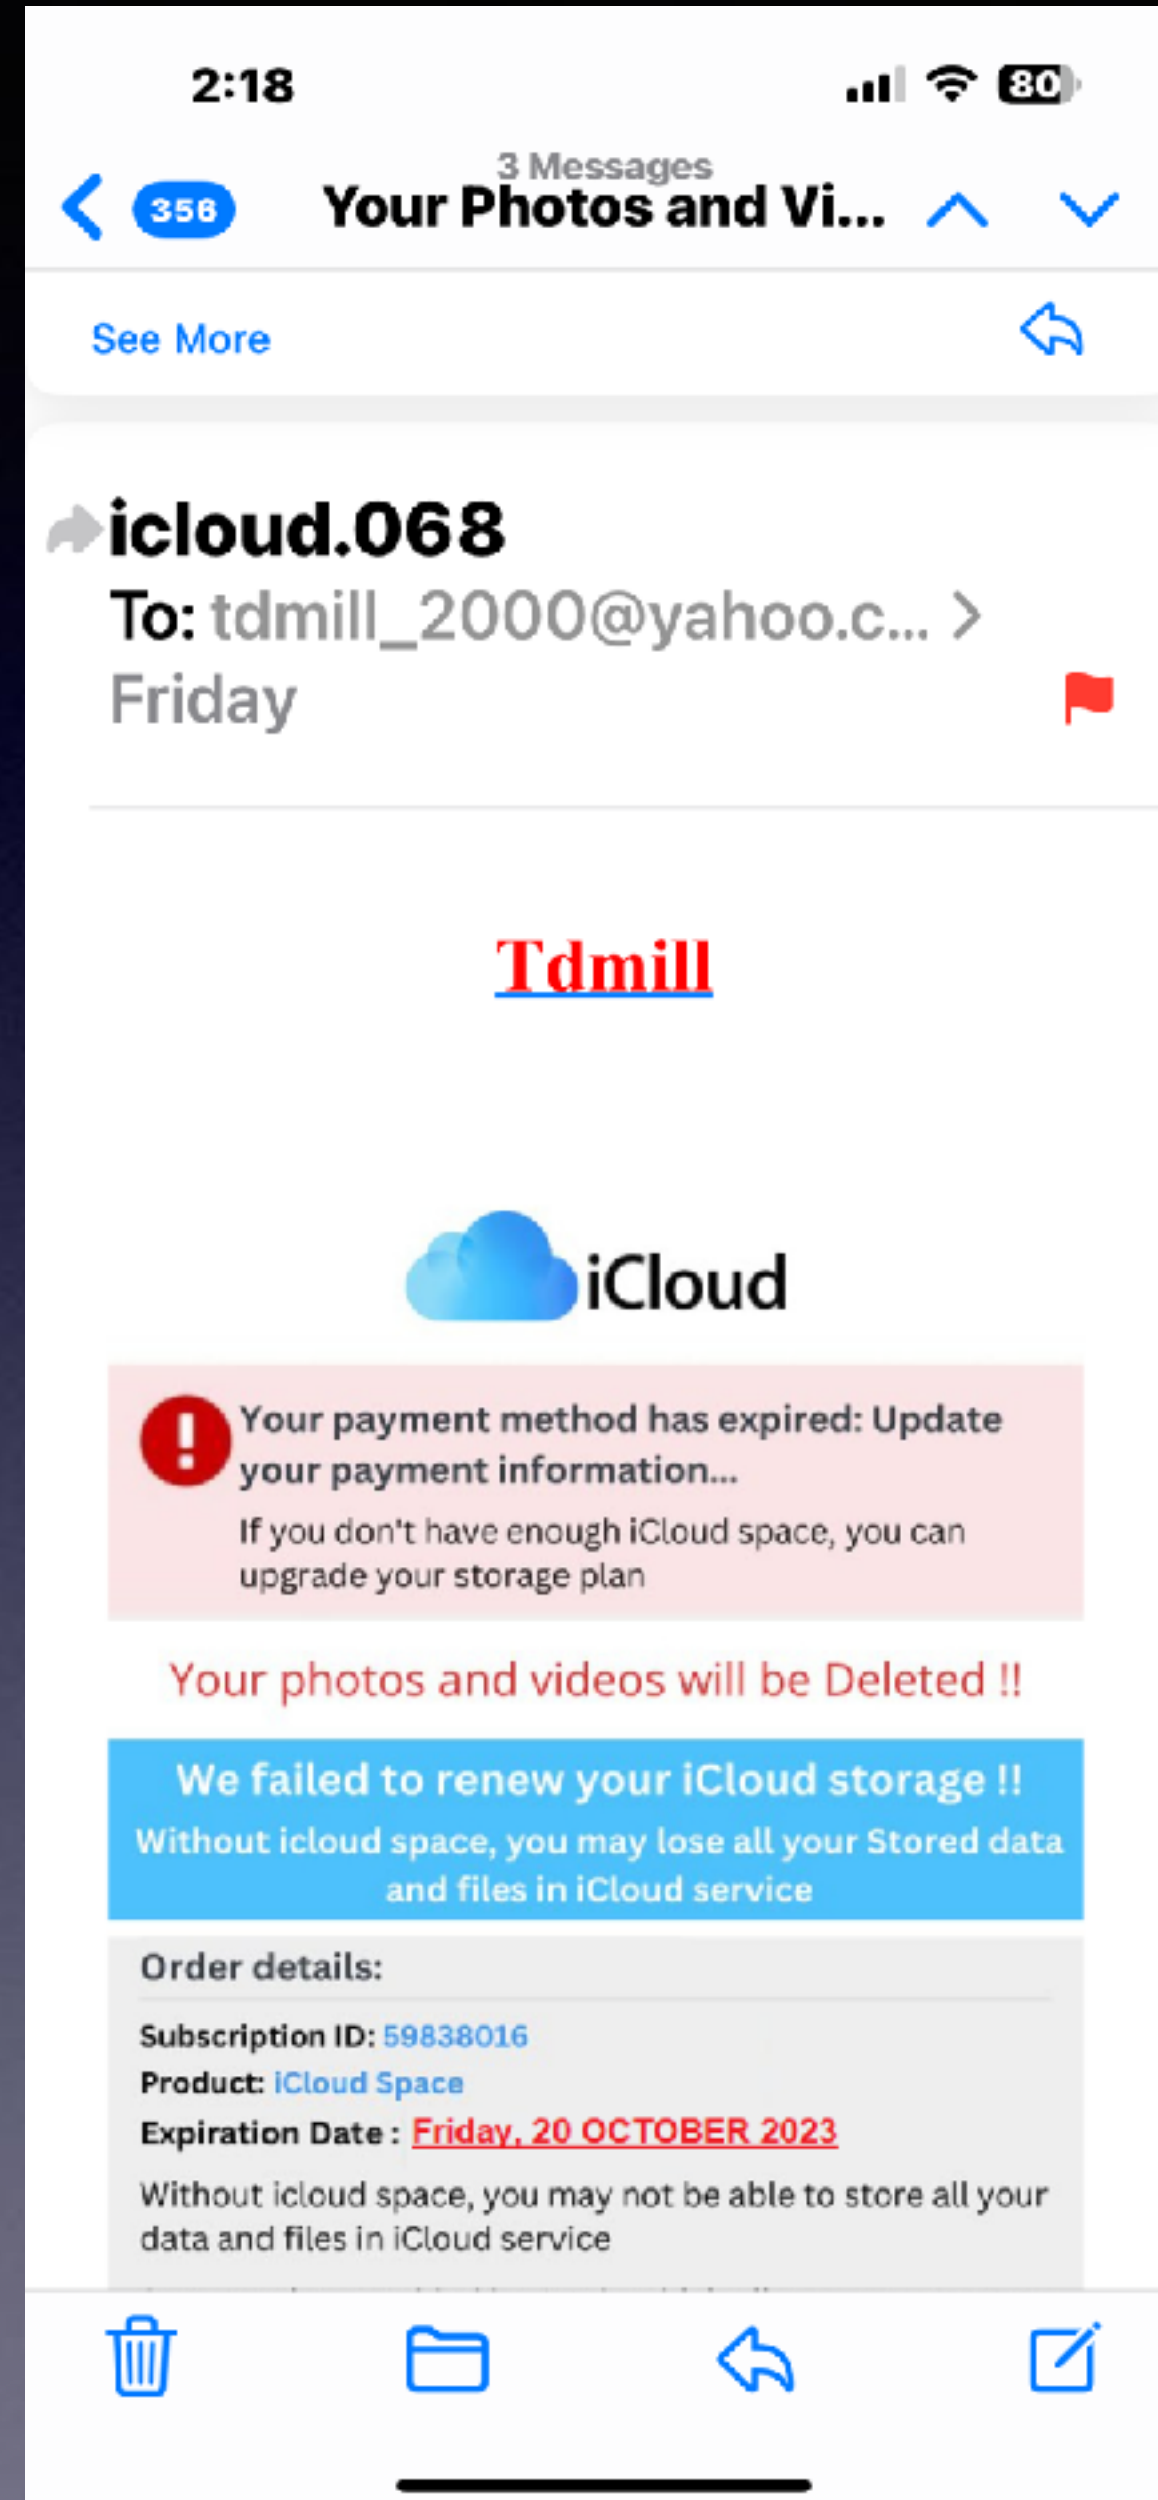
2:18

80

356

3 Messages
Your Photos and Vi...

See More

icloud.068
To: tdmill_2000@yahoo.c... >
Friday

Tdmill

iCloud

Your payment method has expired: Update your payment information...

If you don't have enough iCloud space, you can upgrade your storage plan

Your photos and videos will be Deleted !!

We failed to renew your iCloud storage !!
Without icloud space, you may lose all your Stored data and files in iCloud service

Order details:

Subscription ID: 59838016
Product: iCloud Space
Expiration Date : Friday, 20 OCTOBER 2023

Without icloud space, you may not be able to store all your data and files in iCloud service